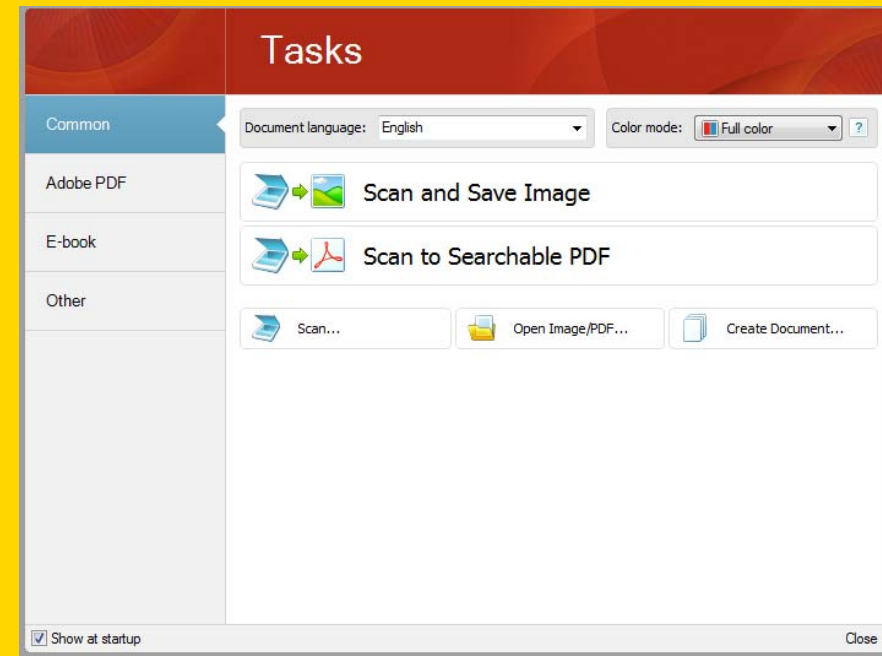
Tasks

Common

Adobe PDF

E-book

Other

Document language: English

Color mode: Full color

?

Scan and Save Image

Scan to Searchable PDF

Scan...

Open Image/PDF...

Create Document...

Show at startup

Close